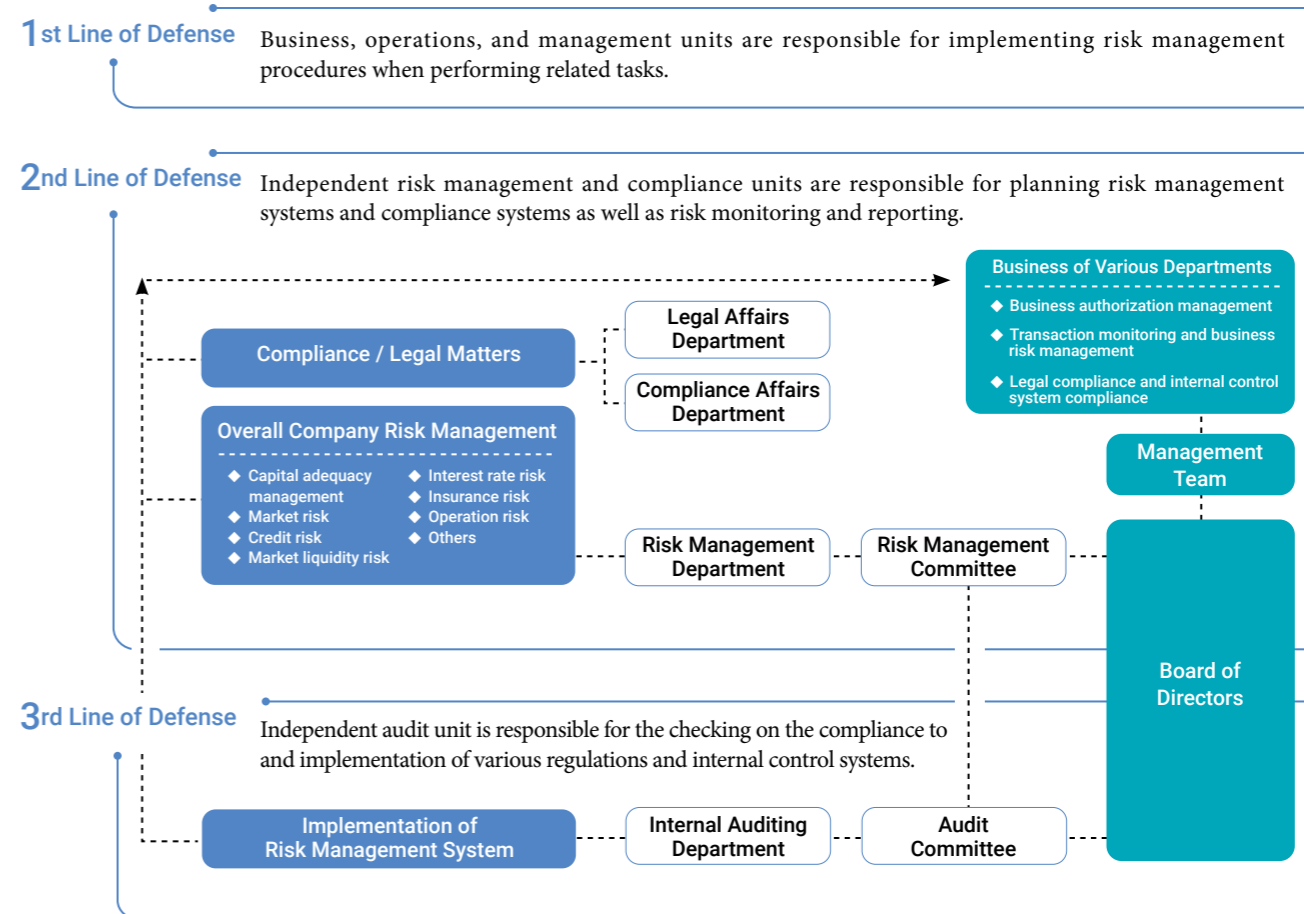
1st Line of Defense

Business, operations, and management units are responsible for implementing risk management procedures when performing related tasks.

2nd Line of Defense

Independent risk management and compliance units are responsible for planning risk management systems and compliance systems as well as risk monitoring and reporting.

Business of Various Departments

◆ Business authorization management
◆ Transaction monitoring and business risk management
◆ Legal compliance and internal control system compliance

Compliance / Legal Matters

Legal Affairs Department

Compliance Affairs Department

Overall Company Risk Management

◆ Capital adequacy management
◆ Market risk
◆ Credit risk
◆ Market liquidity risk
◆ Interest rate risk
◆ Insurance risk
◆ Operation risk
◆ Others

Management Team

Risk Management Department

Risk Management Committee

Board of Directors

3rd Line of Defense

Independent audit unit is responsible for the checking on the compliance to and implementation of various regulations and internal control systems.

Implementation of Risk Management System

Internal Auditing Department

Audit Committee